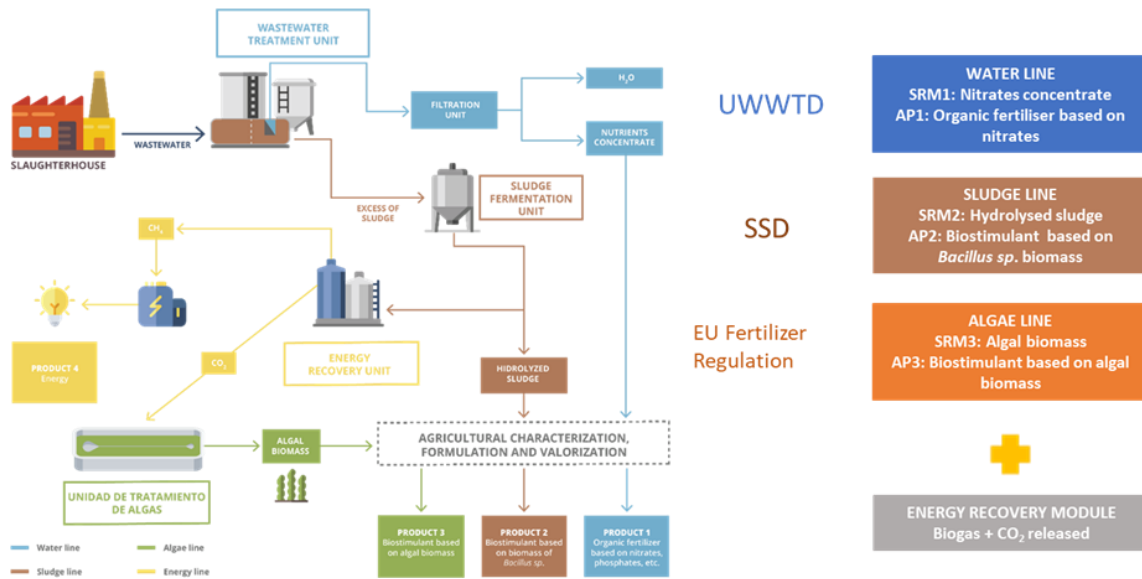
WASTEWATER TREATMENT UNIT

SLAUGHTERHOUSE

WASTEWATER

FILTRATION UNIT

$H_2O$

NUTRIENTS CONCENTRATE

EXCESS OF SLUDGE

SLUDGE FERMENTATION UNIT

$CH_4$

$CO_2$

PRODUCT 4
Energy

ENERGY RECOVERY UNIT

HIDROLYZED SLUDGE

ALGAL BIOMASS

AGRICULTURAL CHARACTERIZATION, FORMULATION AND VALORIZATION

UNIDAD DE TRATAMIENTO DE ALGAS

PRODUCT 3
Biostimulant based on algal biomass

PRODUCT 2
Biostimulant based on biomass of *Bacillus sp.*

PRODUCT 1
Organic fertilizer based on nitrates, phosphates, etc.

Water line
Sludge line
Algae line
Energy line

UWWTD

SSD

EU Fertilizer Regulation

WATER LINE
SRM1: Nitrates concentrate
AP1: Organic fertiliser based on nitrates

SLUDGE LINE
SRM2: Hydrolysed sludge
AP2: Biostimulant based on *Bacillus sp.* biomass

ALGAE LINE
SRM3: Algal biomass
AP3: Biostimulant based on algal biomass

ENERGY RECOVERY MODULE
Biogas + $CO_2$ released